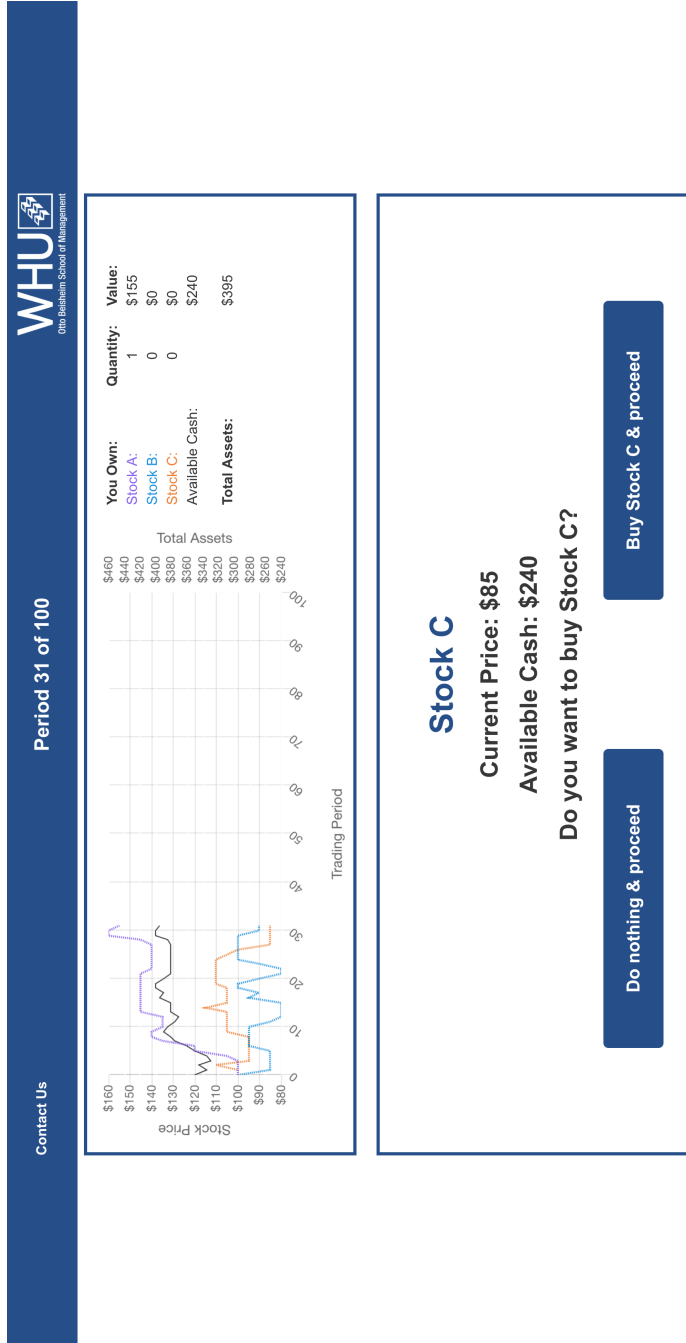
WHU Otto Beisheim School of Management

Period 31 of 100

Contact Us

Stock Price

$160
$150
$140
$130
$120
$110
$100
$90
$80

0
10
20
30
40
50
60
70
80
90
100

Trading Period

Total Assets

$460
$440
$420
$400
$380
$360
$340
$320
$300
$280
$260
$240

| You Own: | Quantity: | Value: |
|---|---|---|
| Stock A: | 1 | $155 |
| Stock B: | 0 | $0 |
| Stock C: | 0 | $0 |
| Available Cash: | | $240 |
| Total Assets: | | $395 |

Stock C

Current Price: $85

Available Cash: $240

Do you want to buy Stock C?

Do nothing & proceed

Buy Stock C & proceed